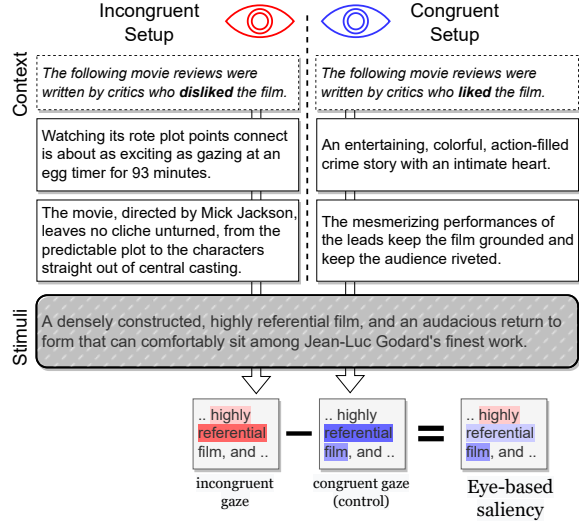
Incongruent Setup

Congruent Setup

Context

*The following movie reviews were written by critics who **disliked** the film.*

*The following movie reviews were written by critics who **liked** the film.*

Watching its rote plot points connect is about as exciting as gazing at an egg timer for 93 minutes.

An entertaining, colorful, action-filled crime story with an intimate heart.

The movie, directed by Mick Jackson, leaves no cliche unturned, from the predictable plot to the characters straight out of central casting.

The mesmerizing performances of the leads keep the film grounded and keep the audience riveted.

Stimuli

A densely constructed, highly referential film, and an audacious return to form that can comfortably sit among Jean-Luc Godard's finest work.

.. highly referential film, and ..

.. highly referential film, and ..

.. highly referential film, and ..

incongruent gaze

congruent gaze (control)

Eye-based saliency